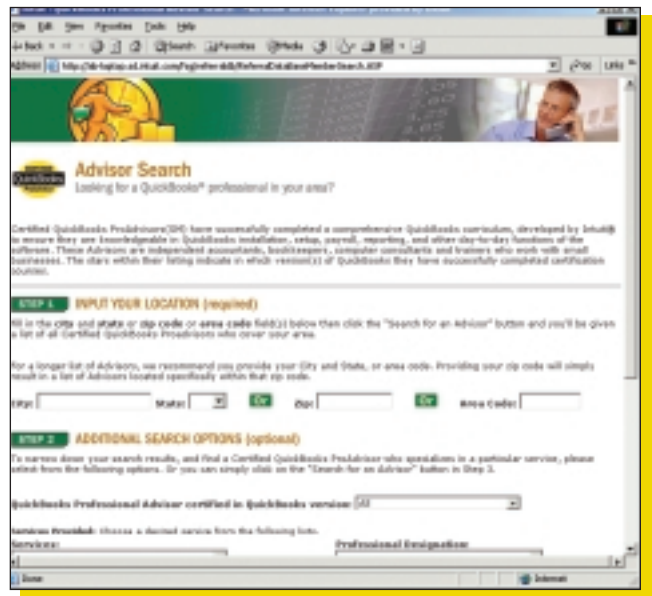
File Edit View Favorites Tools Help

Back Search Favorites Media

Address http://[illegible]/ReferralDatabaseMemberSearch.ASP Go Links

QuickBooks

Advisor Search
Looking for a QuickBooks® professional in your area?

Certified QuickBooks ProAdvisors(SM) have successfully completed a comprehensive QuickBooks curriculum, developed by Intuit® to ensure they are knowledgeable in QuickBooks installation, setup, payroll, reporting, and other day-to-day functions of the software. These Advisors are independent accountants, bookkeepers, computer consultants and trainers who work with small businesses. The stars within their listing indicate in which version(s) of QuickBooks they have successfully completed certification courses.

STEP 1 INPUT YOUR LOCATION (required)

Fill in the city and state or zip code or area code field(s) below then click the "Search for an Advisor" button and you'll be given a list of all Certified QuickBooks ProAdvisors who cover your area.

For a longer list of Advisors, we recommend you provide your City and State, or area code. Providing your zip code will simply result in a list of Advisors located specifically within that zip code.

City: State: Or Zip: Or Area Code:

STEP 2 ADDITIONAL SEARCH OPTIONS (optional)

To narrow down your search results, and find a Certified QuickBooks ProAdvisor who specializes in a particular service, please select from the following options. Or you can simply click on the "Search for an Advisor" button in Step 3.

QuickBooks Professional Advisor certified in QuickBooks version: All

Services Provided: Choose a desired service from the following lists.
Services: Professional Designation

Done Internet